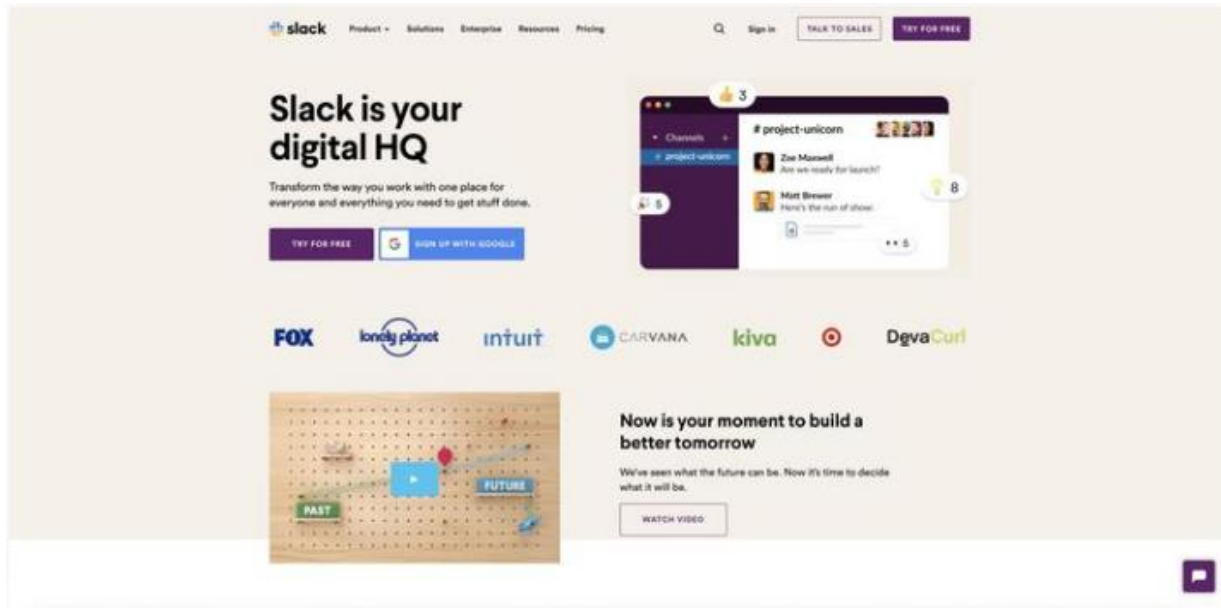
slack Product Solutions Enterprise Resources Pricing

Sign in TALK TO SALES TRY FOR FREE

Slack is your digital HQ

Transform the way you work with one place for everyone and everything you need to get stuff done.

TRY FOR FREE

SIGN UP WITH GOOGLE

3

Channels

# project-unicorn

# project-unicorn

Zoe Maxwell
Are we ready for launch?

Matt Brewer
Here's the run of show.

5

8

5

FOX lonely planet intuit CARVANA kiva DevaCurl

PAST

FUTURE

Now is your moment to build a better tomorrow

We've seen what the future can be. Now it's time to decide what it will be.

WATCH VIDEO